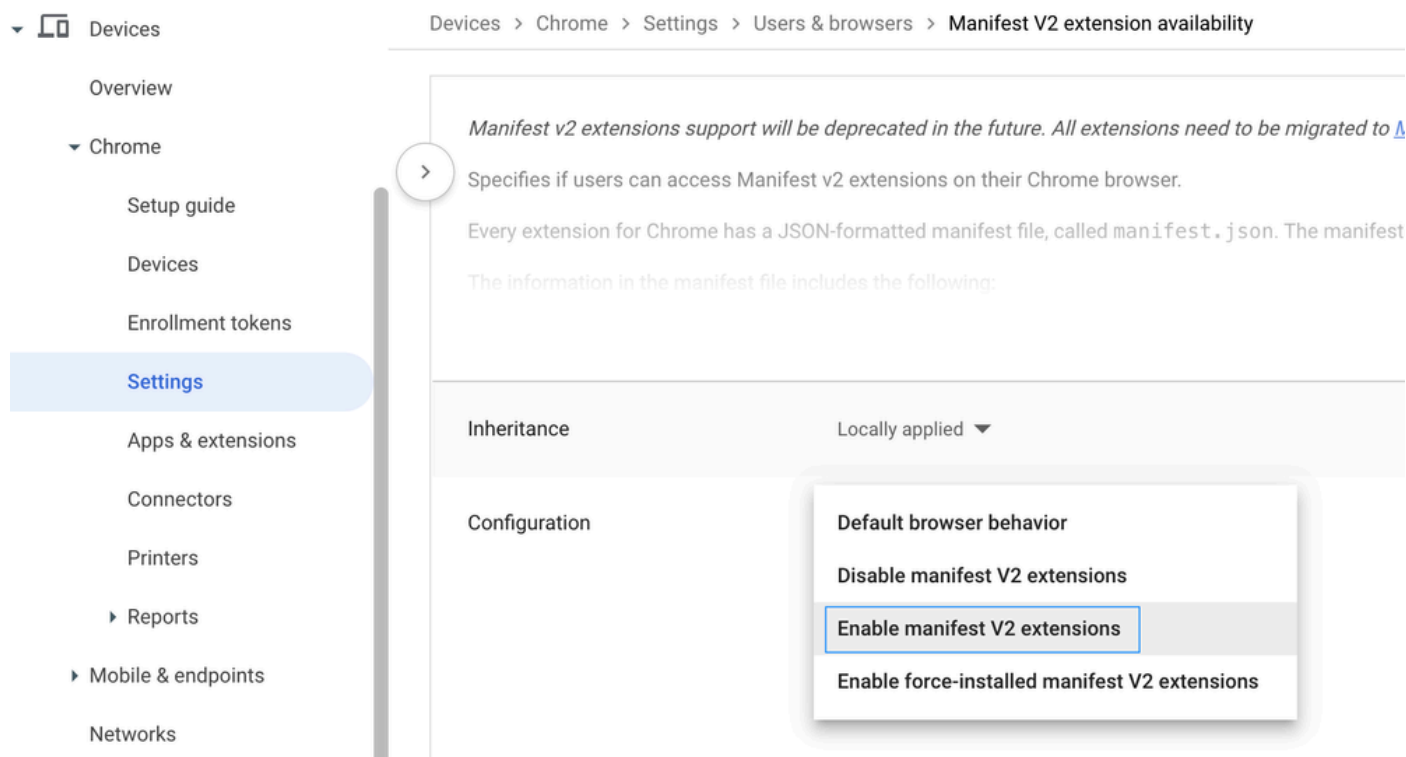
Devices

Overview

Chrome

Setup guide

Devices

Enrollment tokens

Settings

Apps & extensions

Connectors

Printers

Reports

Mobile & endpoints

Networks

Devices > Chrome > Settings > Users & browsers > Manifest V2 extension availability

*Manifest v2 extensions support will be deprecated in the future. All extensions need to be migrated to* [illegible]

Specifies if users can access Manifest v2 extensions on their Chrome browser.

Every extension for Chrome has a JSON-formatted manifest file, called `manifest.json`. The manifest

The information in the manifest file includes the following:

Inheritance

Locally applied

Configuration

Default browser behavior

Disable manifest V2 extensions

Enable manifest V2 extensions

Enable force-installed manifest V2 extensions